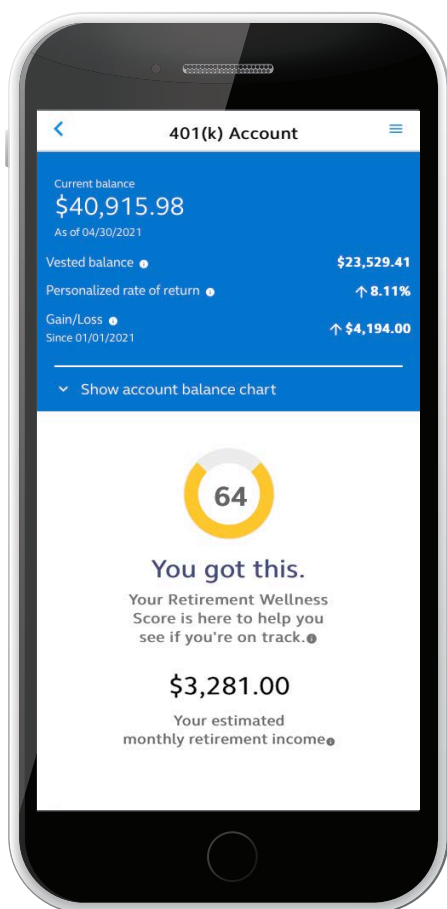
401(k) Account

Current balance
$40,915.98
As of 04/30/2021

Vested balance $23,529.41

Personalized rate of return ↑ 8.11%

Gain/Loss ↑ $4,194.00
Since 01/01/2021

Show account balance chart

64

You got this.

Your Retirement Wellness Score is here to help you see if you're on track.

$3,281.00

Your estimated monthly retirement income